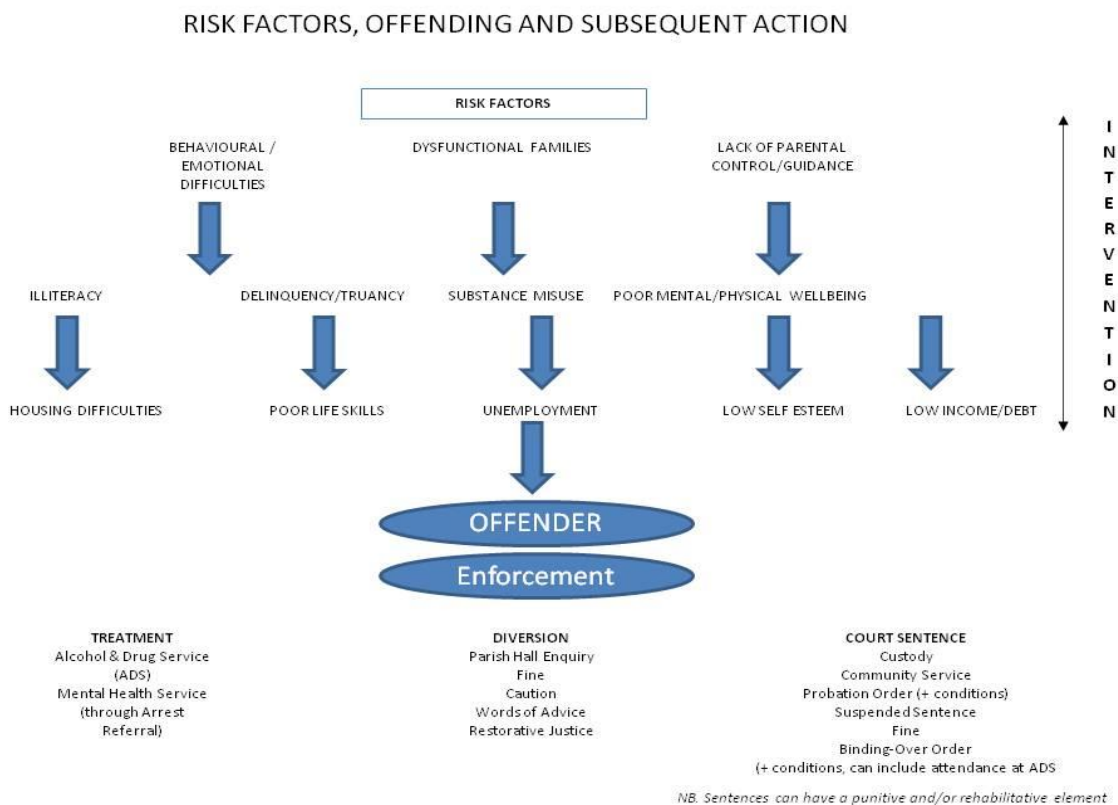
RISK FACTORS, OFFENDING AND SUBSEQUENT ACTION

RISK FACTORS

BEHAVIOURAL / EMOTIONAL DIFFICULTIES

DYSFUNCTIONAL FAMILIES

LACK OF PARENTAL CONTROL/GUIDANCE

INTERVENTION

ILLITERACY

DELINQUENCY/TRUANCY

SUBSTANCE MISUSE

POOR MENTAL/PHYSICAL WELLBEING

HOUSING DIFFICULTIES

POOR LIFE SKILLS

UNEMPLOYMENT

LOW SELF ESTEEM

LOW INCOME/DEBT

OFFENDER

Enforcement

TREATMENT
Alcohol & Drug Service (ADS)
Mental Health Service (through Arrest Referral)

DIVERSION
Parish Hall Enquiry
Fine
Caution
Words of Advice
Restorative Justice

COURT SENTENCE
Custody
Community Service
Probation Order (+ conditions)
Suspended Sentence
Fine
Binding-Over Order
(+ conditions, can include attendance at ADS

NB. Sentences can have a punitive and/or rehabilitative element